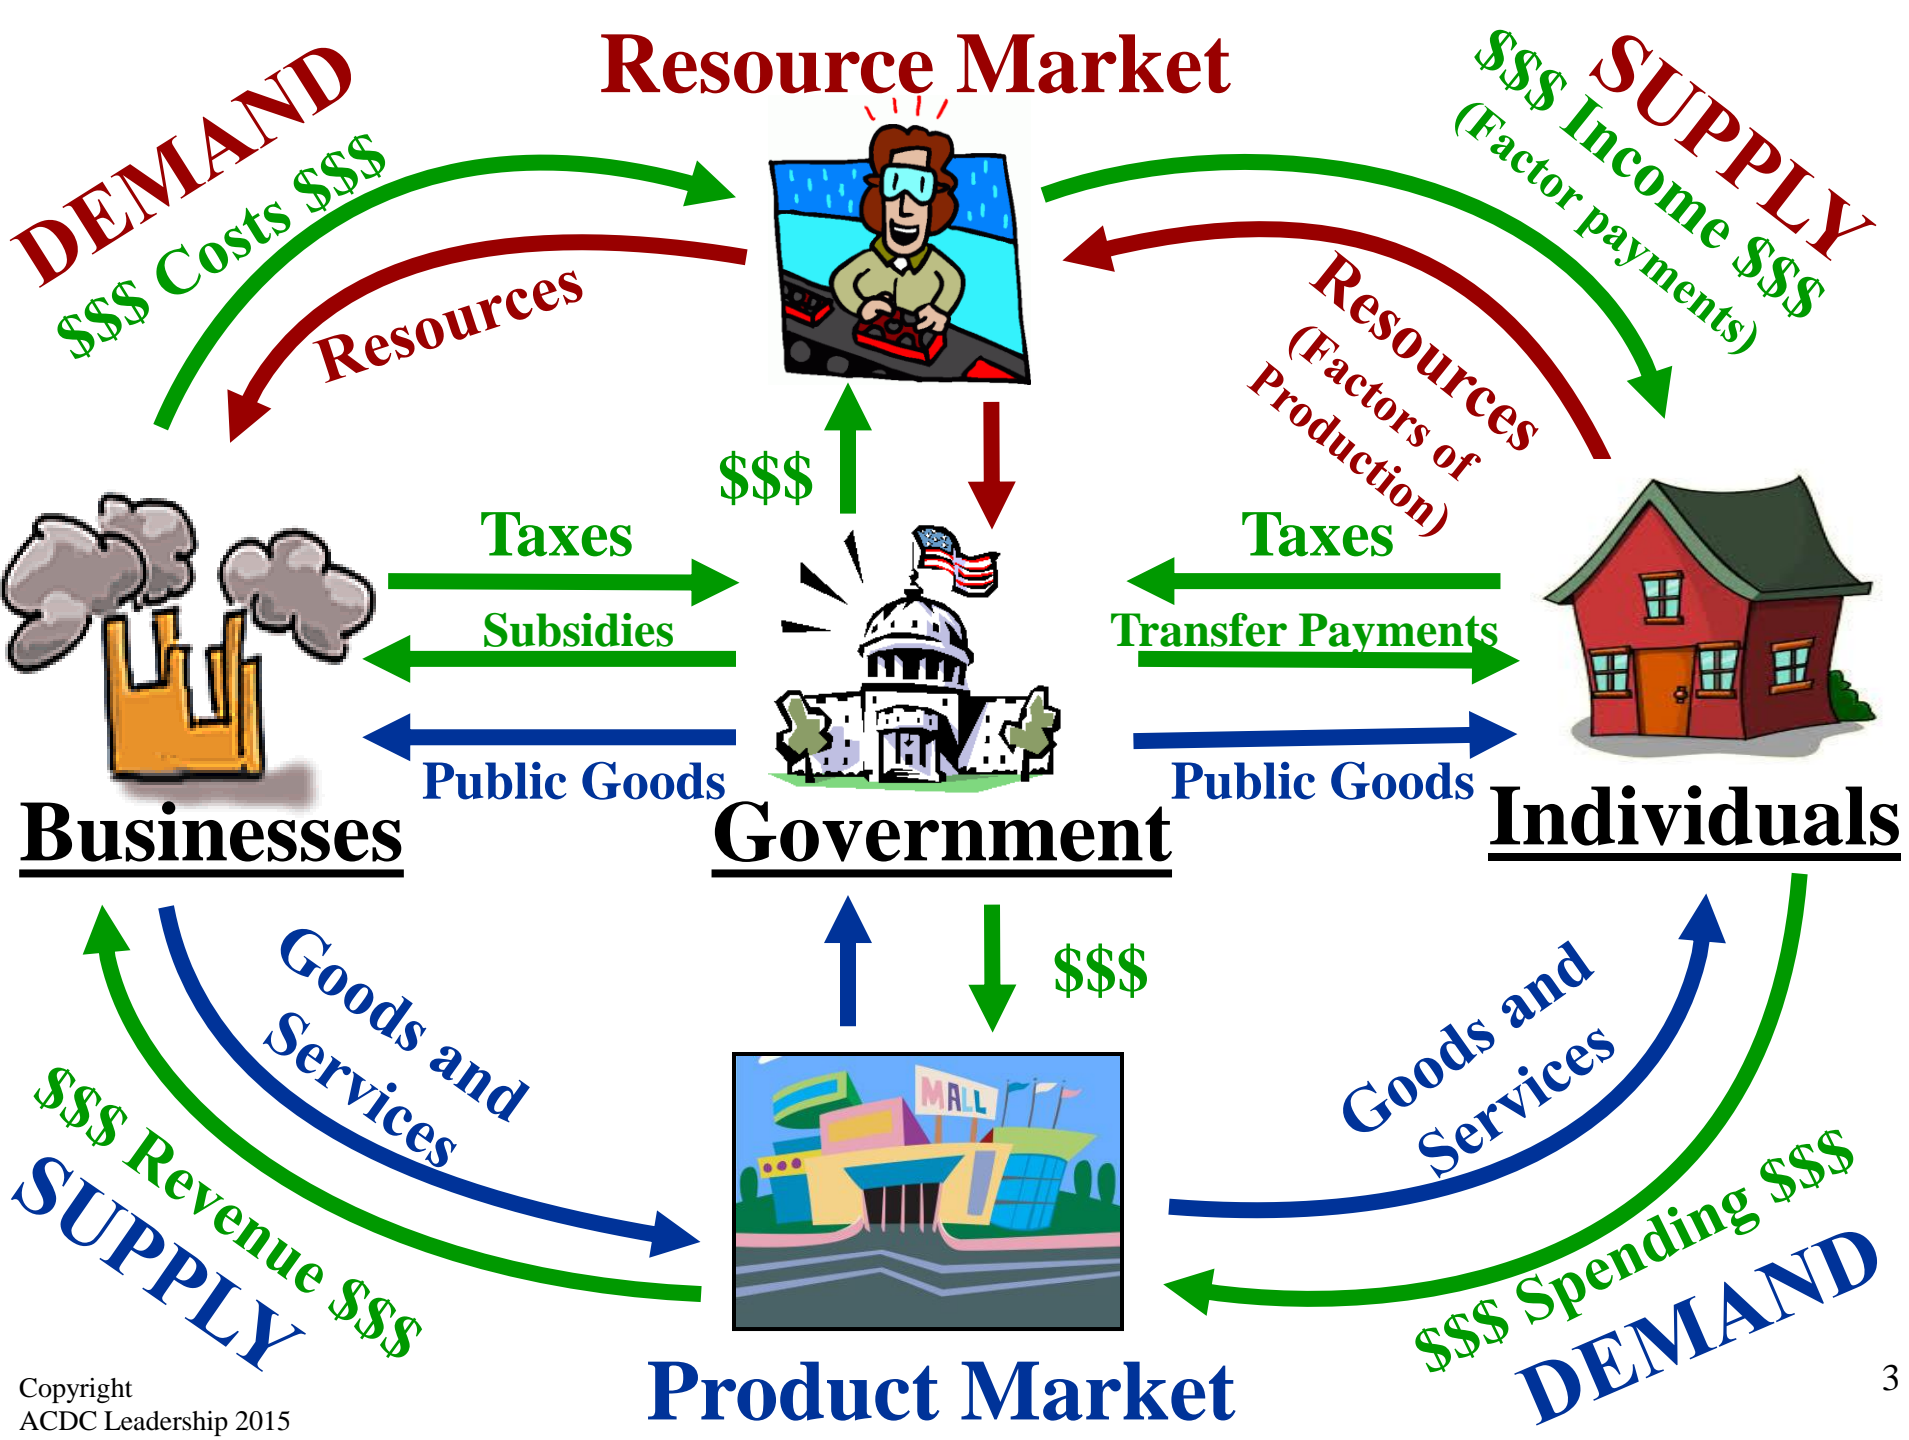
Resource Market

DEMAND
$$$ Costs $$$
Resources

$$$ Income $$$
SUPPLY
(Factor payments)
Resources
(Factors of Production)

$$$

Taxes
Subsidies
Public Goods

Taxes
Transfer Payments
Public Goods

Businesses
Government
Individuals

MALL

$$$

Goods and Services
$$$ Revenue $$$
SUPPLY

Goods and Services
$$$ Spending $$$
DEMAND

Product Market

Copyright
ACDC Leadership 2015

3